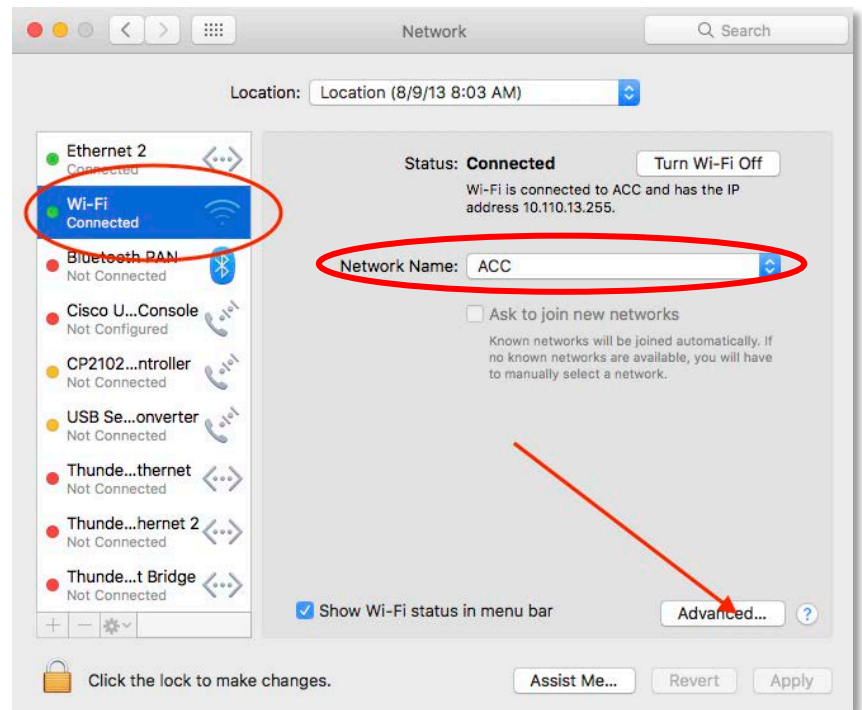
Network

Search

Location: Location (8/9/13 8:03 AM)

Ethernet 2
Connected

Wi-Fi
Connected

Bluetooth PAN
Not Connected

Cisco U...Console
Not Configured

CP2102...ntroller
Not Connected

USB Se...onverter
Not Connected

Thunde...thernet
Not Connected

Thunde...hernet 2
Not Connected

Thunde...t Bridge
Not Connected

Status: Connected

Turn Wi-Fi Off

Wi-Fi is connected to ACC and has the IP address 10.110.13.255.

Network Name: ACC

Ask to join new networks

Known networks will be joined automatically. If no known networks are available, you will have to manually select a network.

Show Wi-Fi status in menu bar

Advanced...

?

Click the lock to make changes.

Assist Me...

Revert

Apply